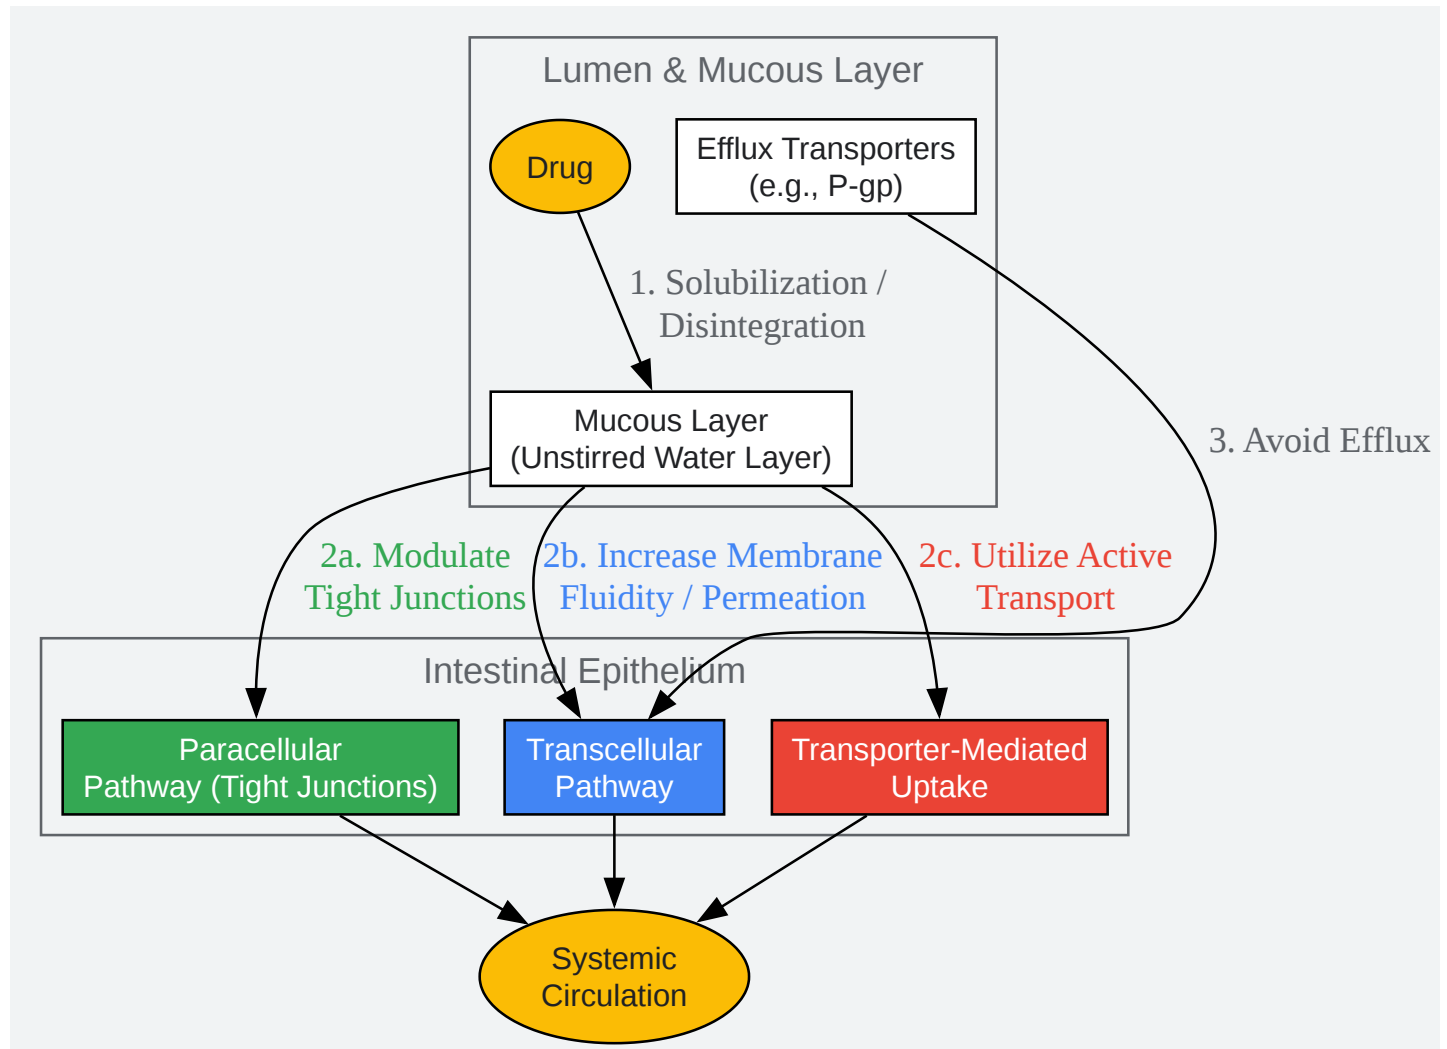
Lumen & Mucous Layer

Drug

Efflux Transporters (e.g., P-gp)

1. Solubilization / Disintegration

Mucous Layer (Unstirred Water Layer)

3. Avoid Efflux

2a. Modulate Tight Junctions

2b. Increase Membrane Fluidity / Permeation

2c. Utilize Active Transport

Intestinal Epithelium

Paracellular Pathway (Tight Junctions)

Transcellular Pathway

Transporter-Mediated Uptake

Systemic Circulation